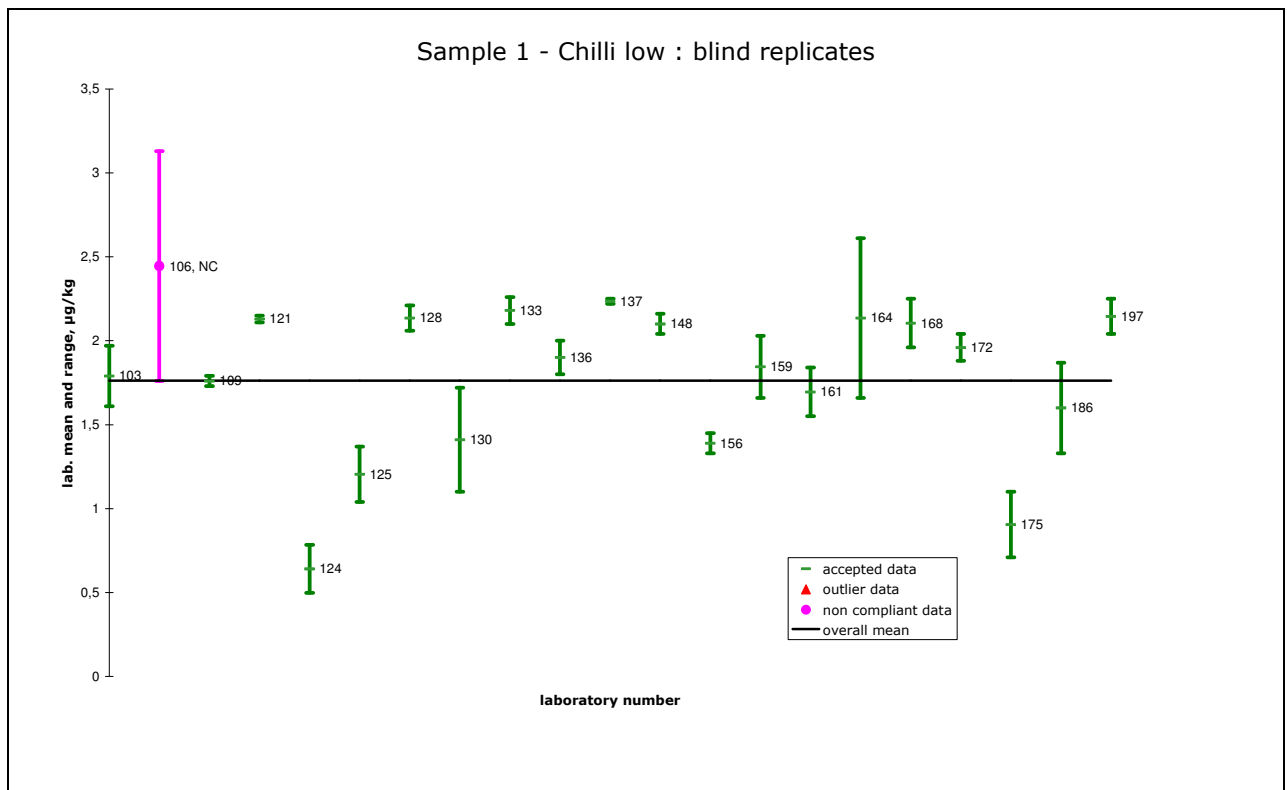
Sample 1 - Chilli low : blind replicates

lab. mean and range, µg/kg

3,5
3
2,5
2
1,5
1
0,5
0

103
106, NC
109
121
124
125
128
130
133
136
137
148
156
159
161
164
168
172
175
186
197

accepted data
outlier data
non compliant data
overall mean

laboratory number